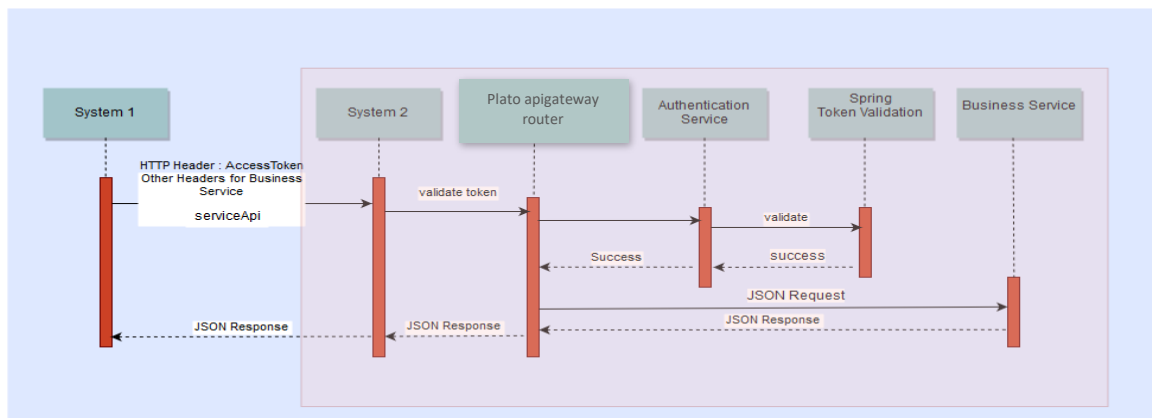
System 1

System 2

Plato apigateway router

Authentication Service

Spring Token Validation

Business Service

HTTP Header : AccessToken
Other Headers for Business Service

serviceApi

validate token

validate

Success

success

JSON Request

JSON Response

JSON Response

JSON Response